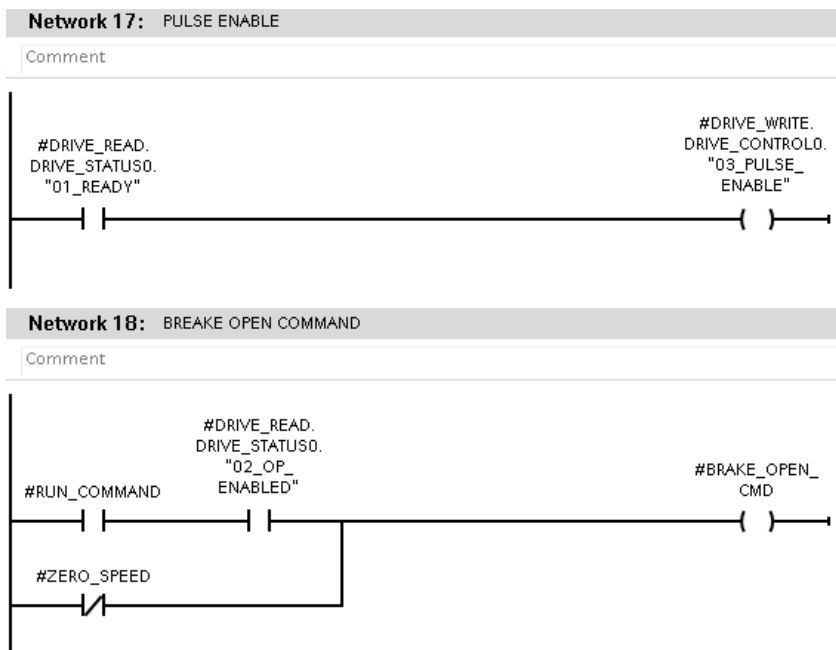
Network 17: PULSE ENABLE

Comment

#DRIVE_READ. DRIVE_STATUS0. "01_READY"

#DRIVE_WRITE. DRIVE_CONTROL0. "03_PULSE_ ENABLE"

Network 18: BREAKE OPEN COMMAND

Comment

#RUN_COMMAND

#DRIVE_READ. DRIVE_STATUS0. "02_OP_ ENABLED"

#BRAKE_OPEN_ CMD

#ZERO_SPEED